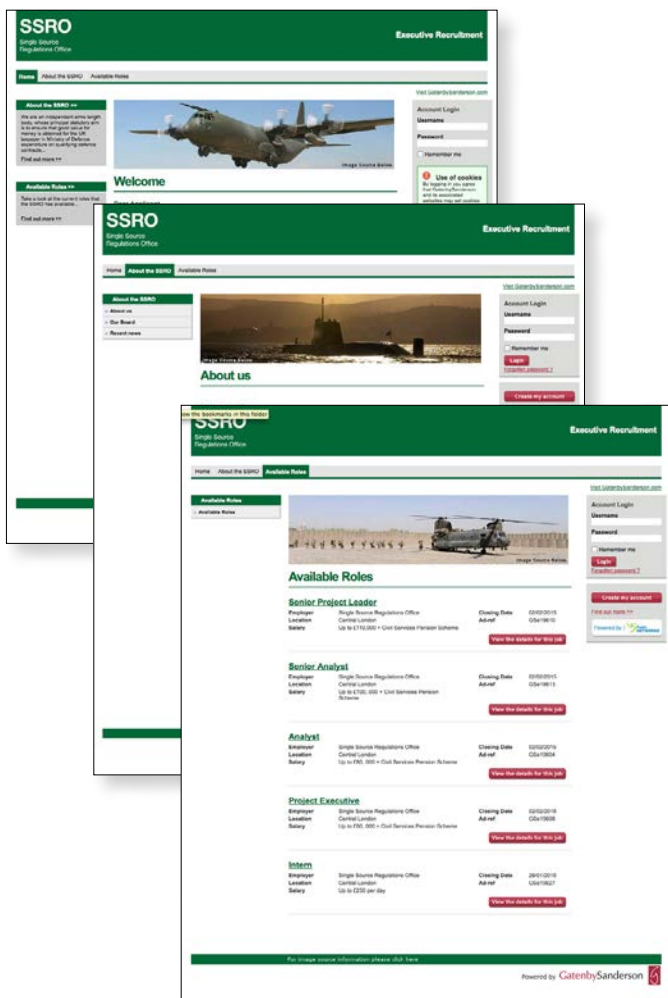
SSRO
Single Source Regulations Office
Executive Recruitment

Home About the SSRO Available Roles

Visit GatenbySanderson.com

About the SSRO >>
We are an independent arms length body, whose principal statutory aim is to ensure that good value for money is obtained for the UK taxpayer in Ministry of Defence expenditure on qualifying defence contracts...
Find out more >>

Available Roles >>
Take a look at the current roles that the SSRO has available...
Find out more >>

Image Source Below
Welcome
Dear Applicant

Account Login
Username
Password
Remember me

Use of cookies
By logging in you agree that GatenbySanderson and its associated websites may set cookies

SSRO
Single Source Regulations Office
Executive Recruitment

Home About the SSRO Available Roles

Visit GatenbySanderson.com

About the SSRO
About us
Our Board
Recent news

Image Source Below
About us

Account Login
Username
Password
Remember me
Login
Forgotten password ?
Create my account

SSRO
Single Source Regulations Office
Executive Recruitment
ow the bookmarks in this folder

Home About the SSRO Available Roles

Visit GatenbySanderson.com

Available Roles
Available Roles

Image Source Below
Available Roles

Account Login
Username
Password
Remember me
Login
Forgotten password ?
Create my account
Find out more >>
Powered by

Senior Project Leader
Employer Single Source Regulations Office
Location Central London
Salary Up to £110,000 + Civil Services Pension Scheme
Closing Date 02/02/2015
Ad-ref G5a19610
View the details for this job

Senior Analyst
Employer Single Source Regulations Office
Location Central London
Salary Up to £100, 000 + Civil Services Pension Scheme
Closing Date 02/02/2015
Ad-ref G5a19613
View the details for this job

Analyst
Employer Single Source Regulations Office
Location Central London
Salary Up to £80, 000 + Civil Services Pension Scheme
Closing Date 02/02/2015
Ad-ref G5a10604
View the details for this job

Project Executive
Employer Single Source Regulations Office
Location Central London
Salary Up to £80, 000 + Civil Services Pension Scheme
Closing Date 02/02/2015
Ad-ref G5a10605
View the details for this job

Intern
Employer Single Source Regulations Office
Location Central London
Salary Up to £200 per day
Closing Date 28/01/2015
Ad-ref U5a10627
View the details for this job

For image source information please click here

Powered by GatenbySanderson